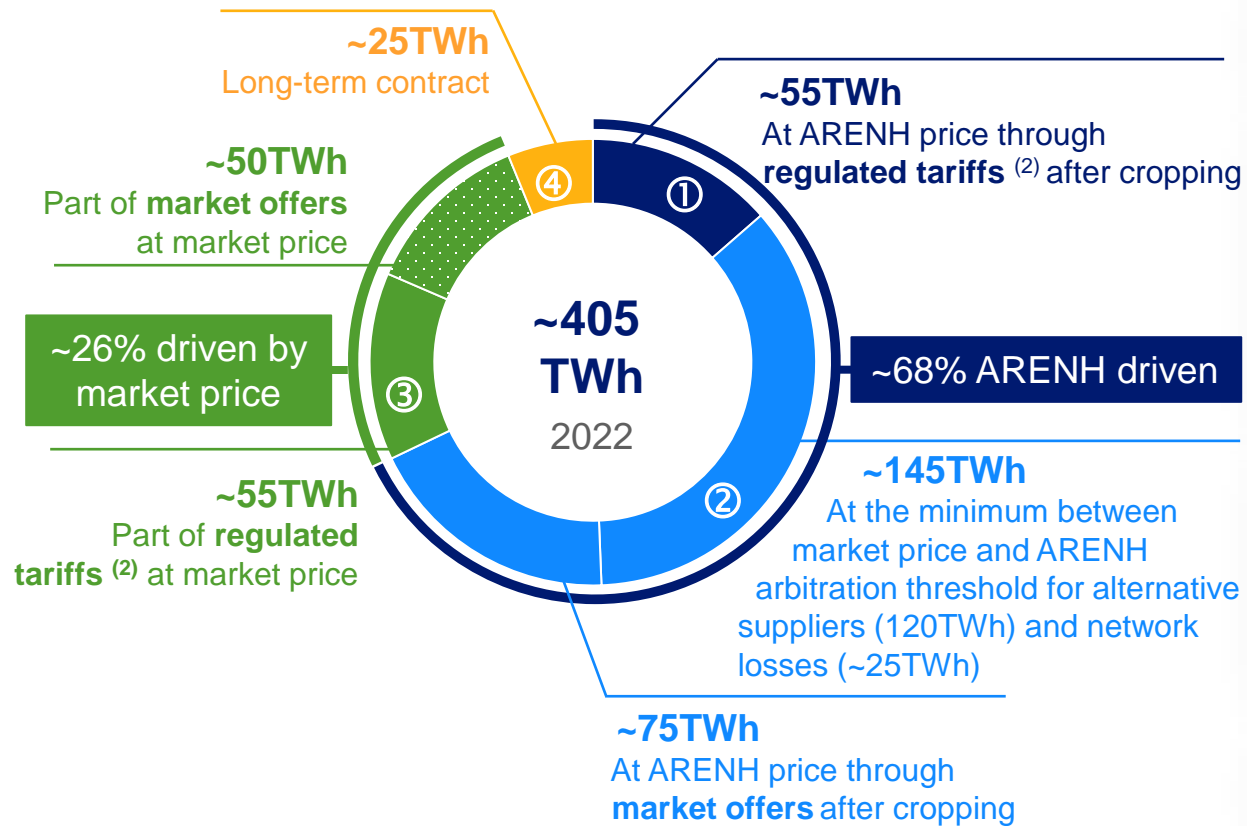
~25TWh
Long-term contract

~55TWh
At ARENH price through **regulated tariffs** $^{(2)}$ after cropping

~50TWh
Part of **market offers** at market price

④

①

~405 TWh
2022

~26% driven by market price

③

~68% ARENH driven

②

~145TWh
At the minimum between market price and ARENH arbitration threshold for alternative suppliers (120TWh) and network losses (~25TWh)

~55TWh
Part of **regulated tariffs** $^{(2)}$ at market price

~75TWh
At ARENH price through **market offers** after cropping